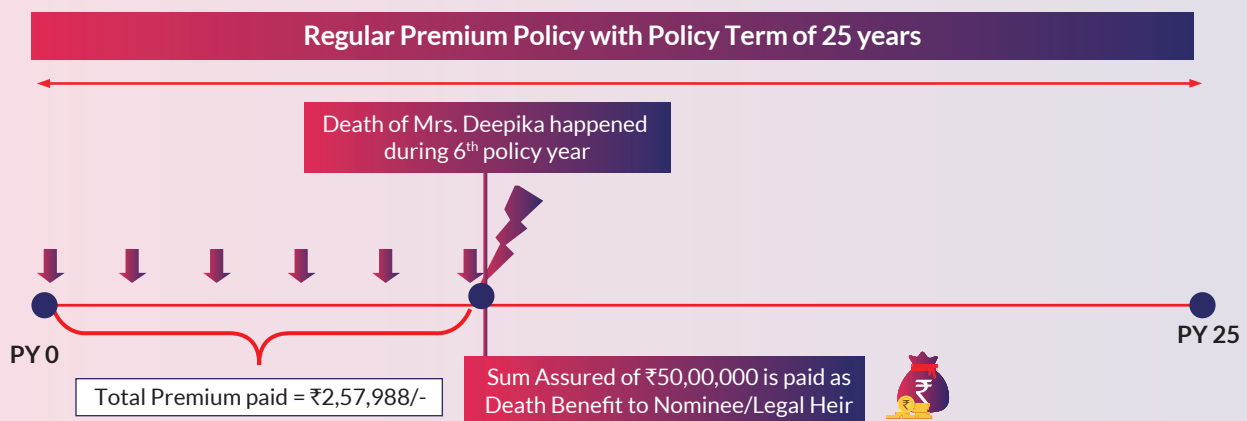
Regular Premium Policy with Policy Term of 25 years

Death of Mrs. Deepika happened during 6$^{th}$ policy year

PY 0

PY 25

Total Premium paid = ₹2,57,988/-

Sum Assured of ₹50,00,000 is paid as Death Benefit to Nominee/Legal Heir

₹

₹